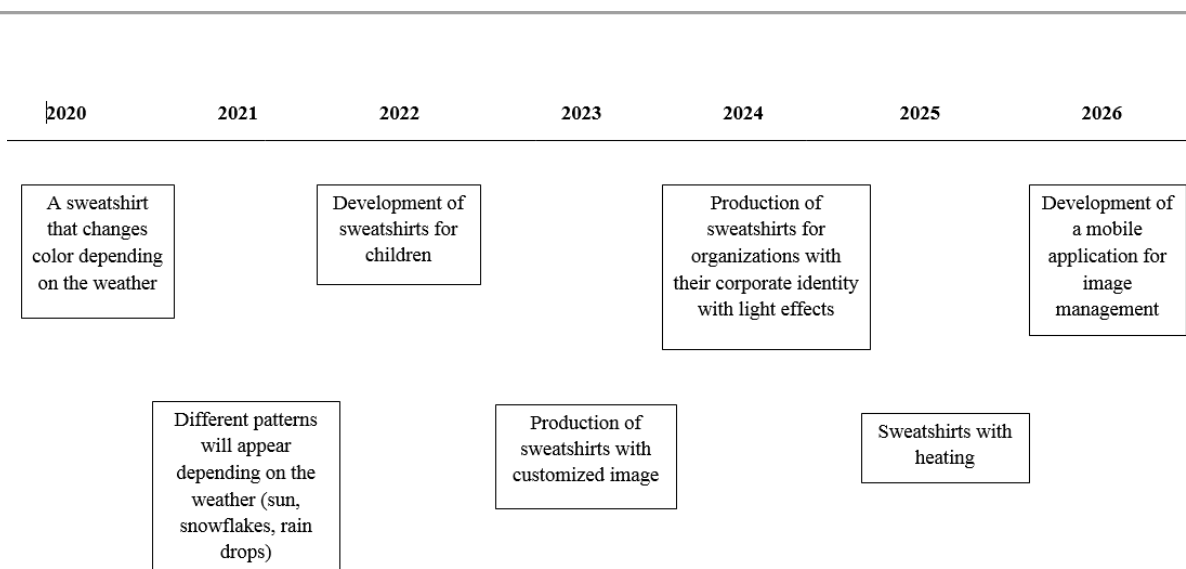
| 2020 | 2021 | 2022 | 2023 | 2024 | 2025 | 2026 |
|---|---|---|---|---|---|---|

A sweatshirt that changes color depending on the weather

Different patterns will appear depending on the weather (sun, snowflakes, rain drops)

Development of sweatshirts for children

Production of sweatshirts with customized image

Production of sweatshirts for organizations with their corporate identity with light effects

Sweatshirts with heating

Development of a mobile application for image management